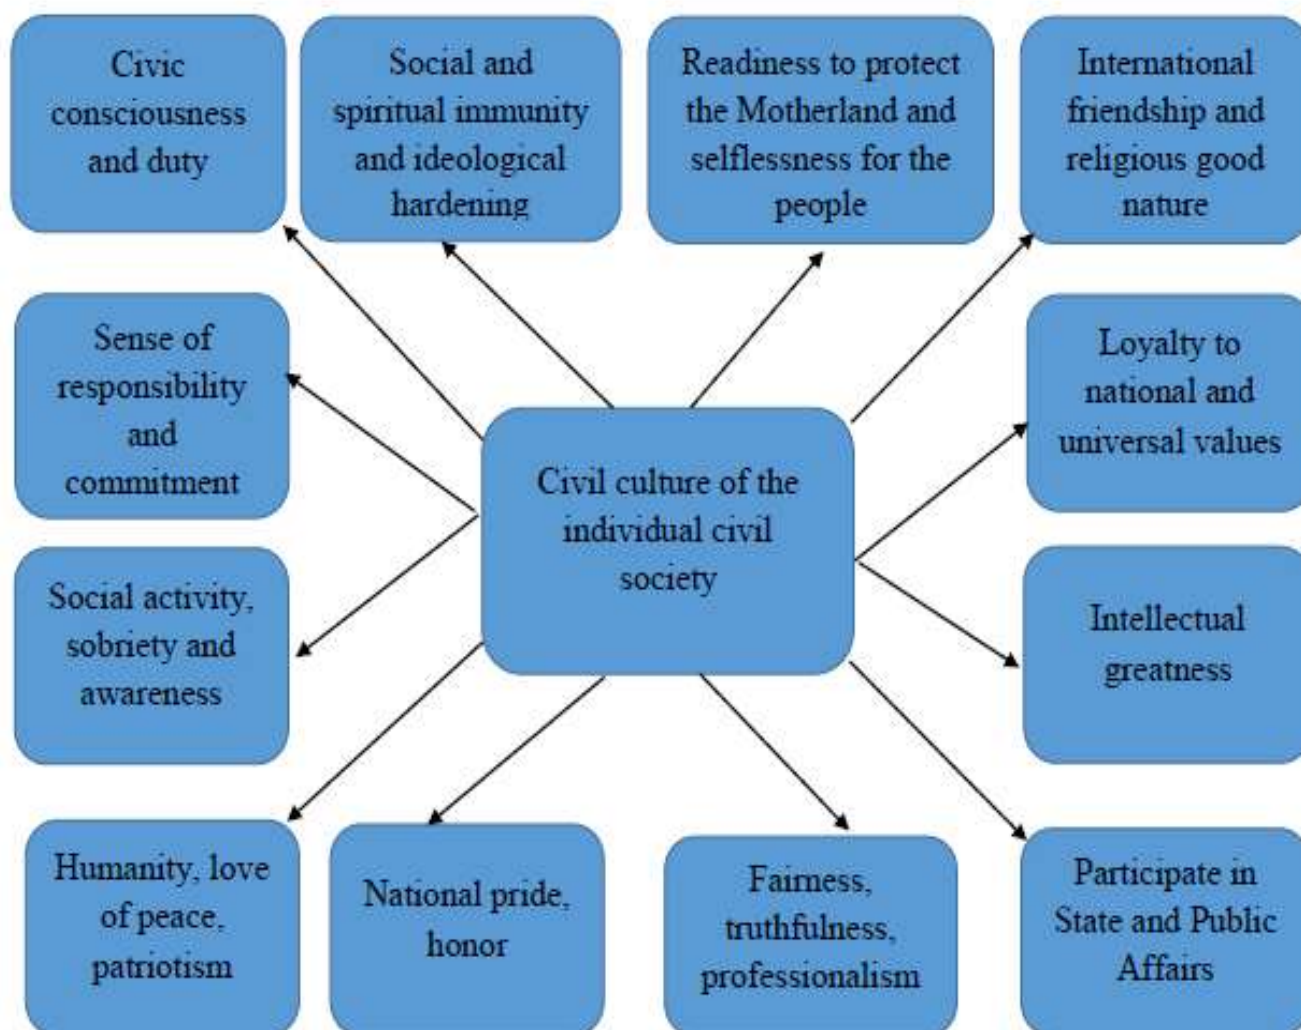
Civic consciousness and duty

Social and spiritual immunity and ideological hardening

Readiness to protect the Motherland and selflessness for the people

International friendship and religious good nature

Sense of responsibility and commitment

Civil culture of the individual civil society

Loyalty to national and universal values

Social activity, sobriety and awareness

Intellectual greatness

Humanity, love of peace, patriotism

National pride, honor

Fairness, truthfulness, professionalism

Participate in State and Public Affairs